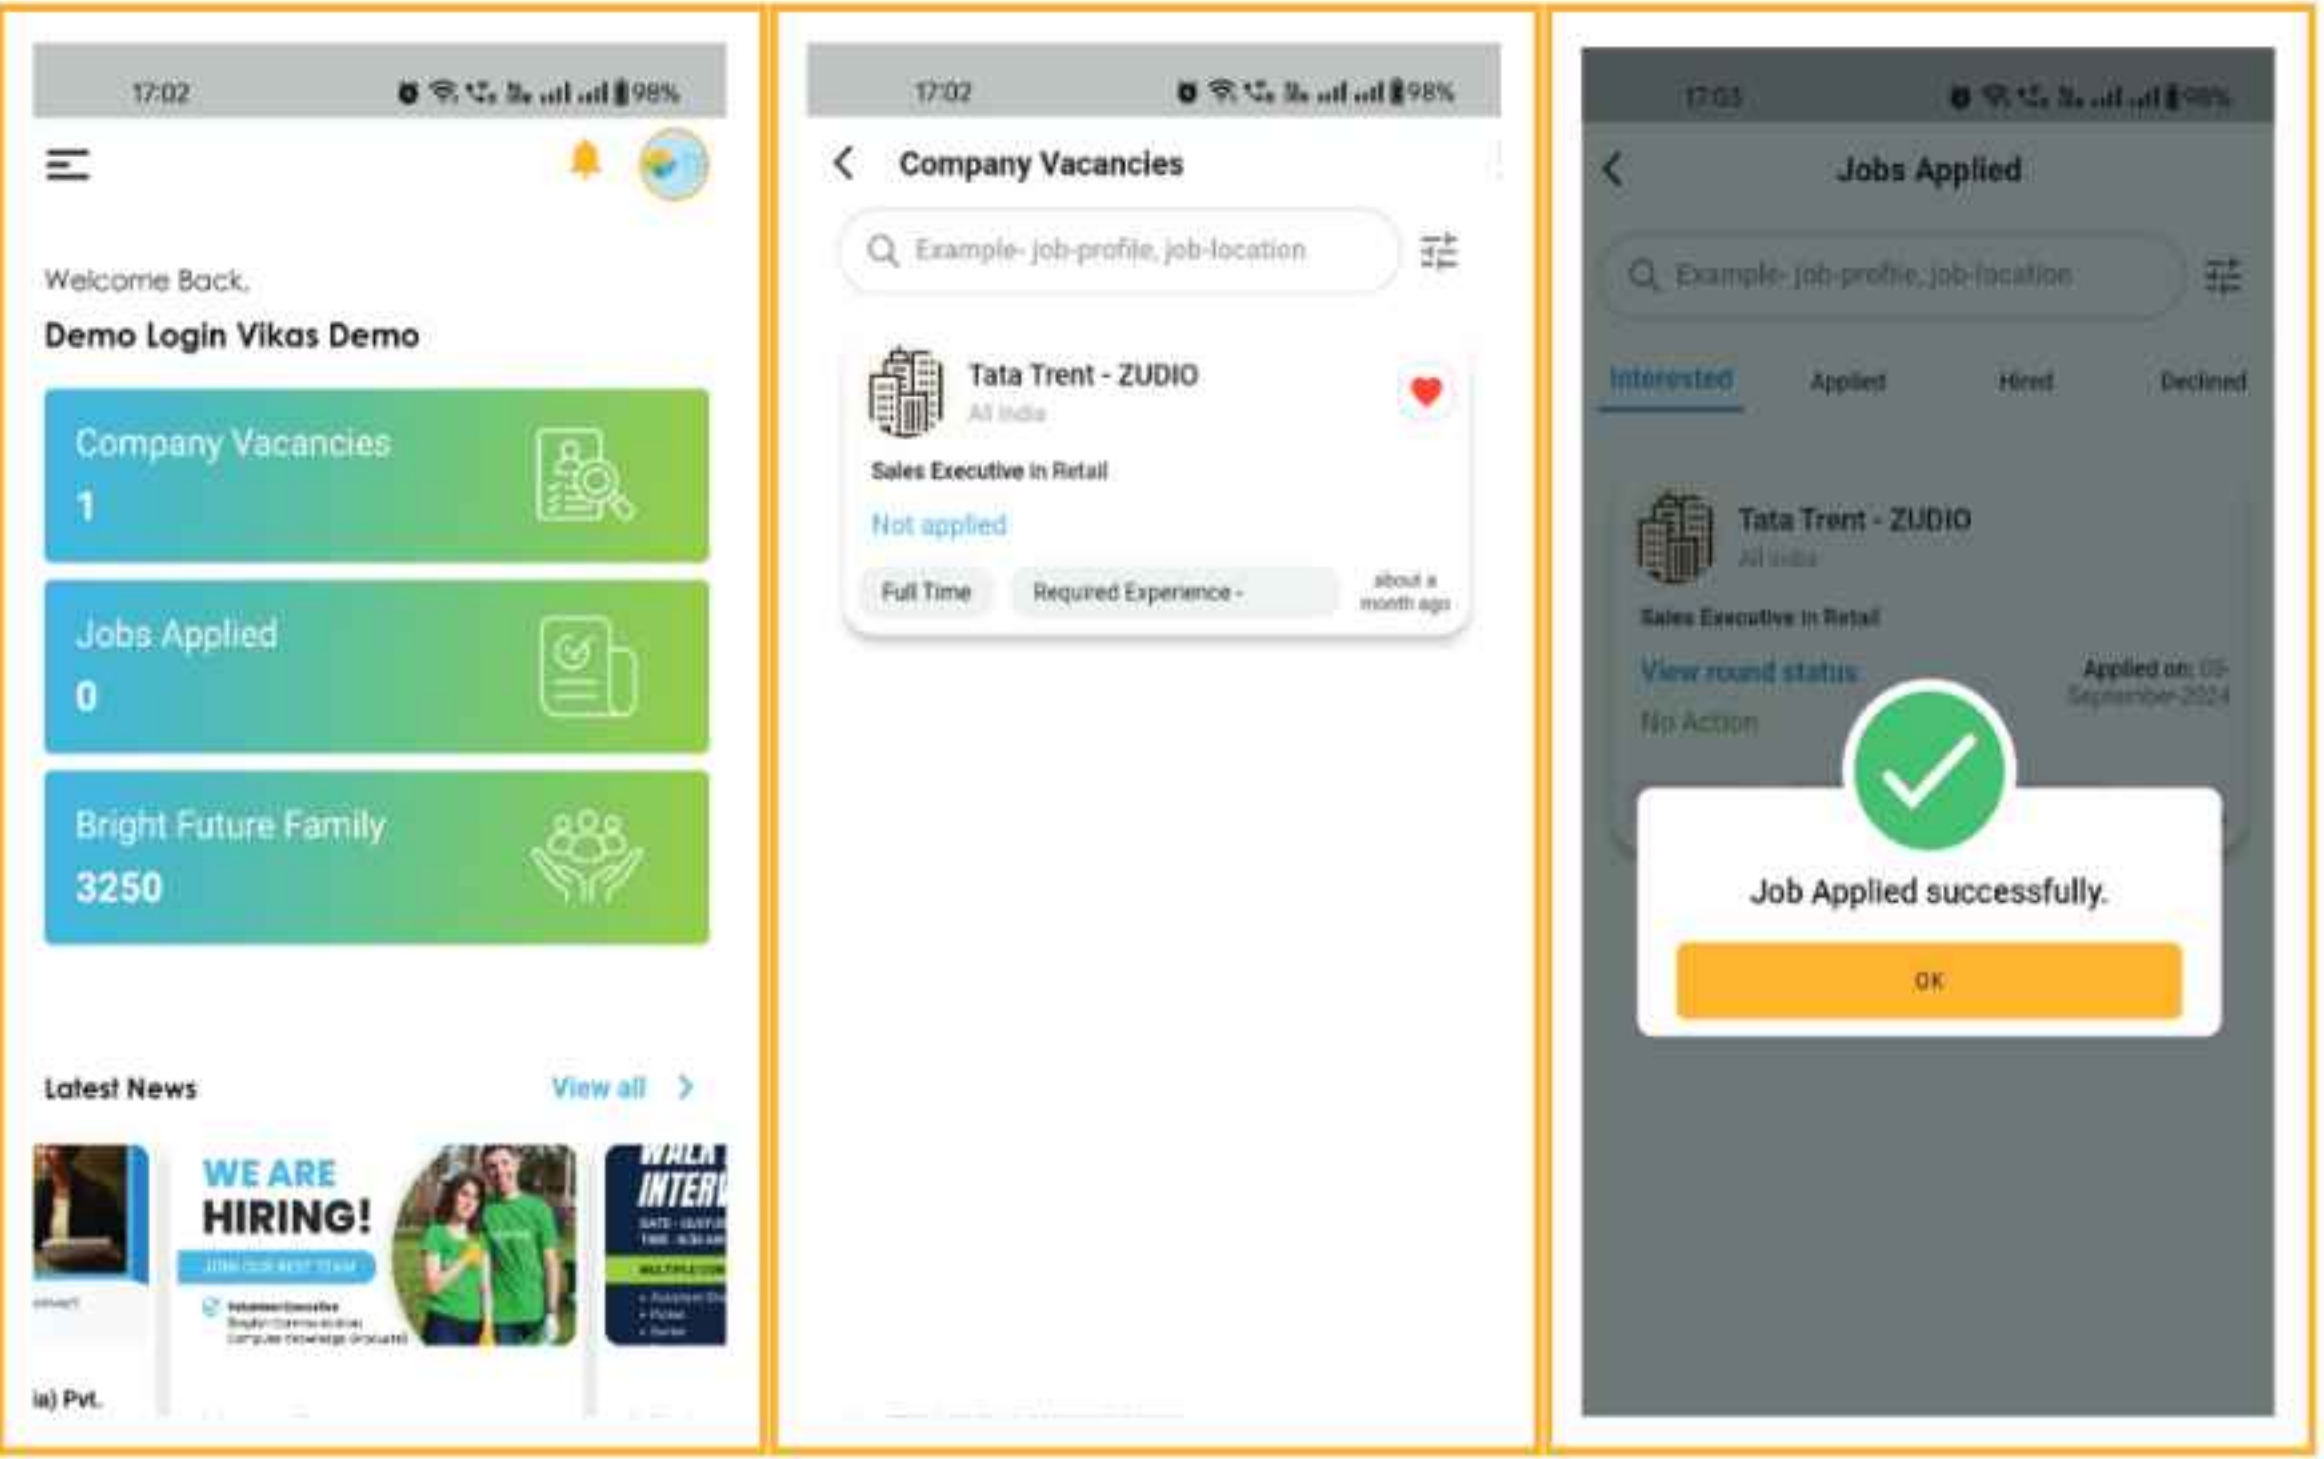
17:02 98%

Welcome Back,

Demo Login Vikas Demo

Company Vacancies
1

Jobs Applied
0

Bright Future Family
3250

Latest News View all >

WE ARE HIRING!
JOIN OUR BEST TEAM

WALK INTERV

ia) Pvt.

17:02 98%

< Company Vacancies

Example- job-profile, job-location

Tata Trent - ZUDIO
All India

Sales Executive in Retail

Not applied

Full Time Required Experience - about a month ago

17:03 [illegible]

< Jobs Applied

Example- job-profile, job-location

Interested Applied Hired Declined

Tata Trent - ZUDIO
All India

Sales Executive in Retail

View round status Applied on: 05-September-2024

No Action

Job Applied successfully.

OK